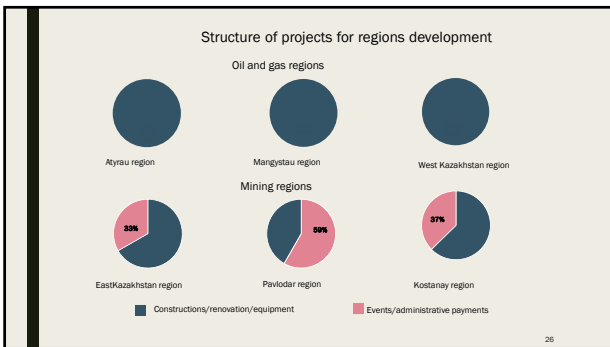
Structure of projects for regions development

Oil and gas regions

Atyrau region

Mangystau region

West Kazakhstan region

Mining regions

33%

EastKazakhstan region

59%

Pavlodar region

37%

Kostanay region

Constructions/renovation/equipment

Events/administrative payments

26